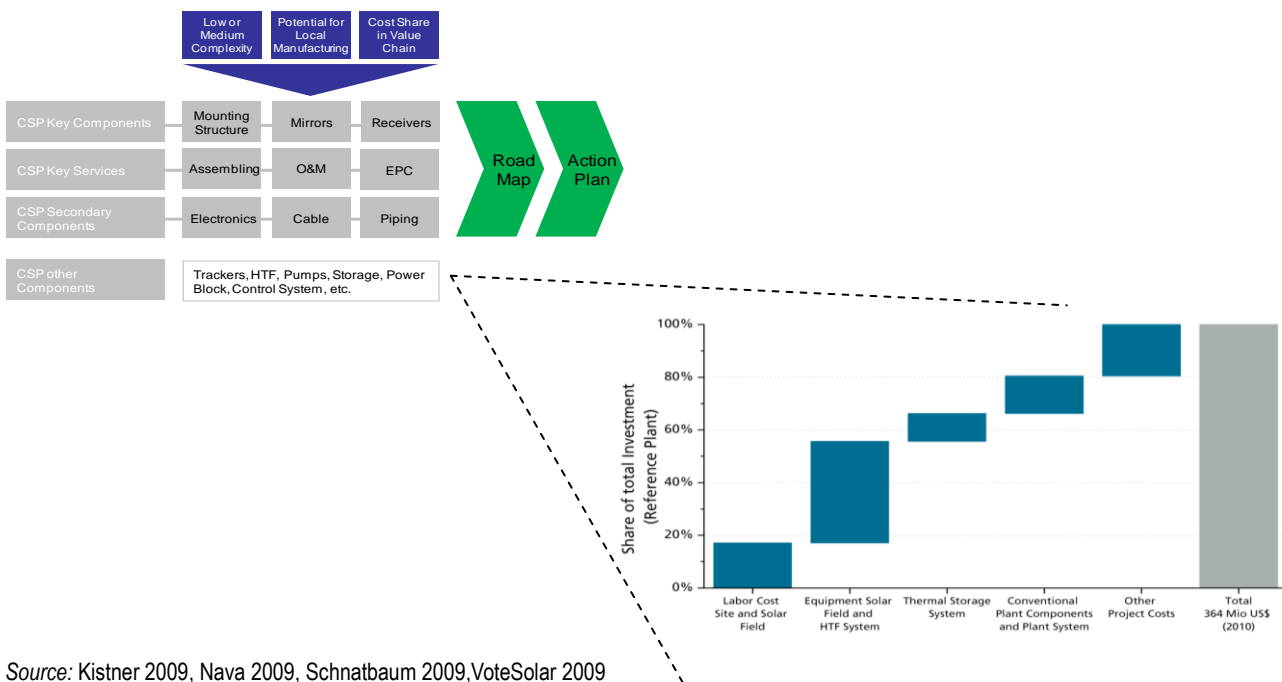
Low or Medium Complexity

Potential for Local Manufacturing

Cost Share in Value Chain

CSP Key Components

Mounting Structure

Mirrors

Receivers

CSP Key Services

Assembling

O&M

EPC

CSP Secondary Components

Electronics

Cable

Piping

Road Map

Action Plan

CSP other Components

Trackers, HTF, Pumps, Storage, Power Block, Control System, etc.

Share of total Investment (Reference Plant)

100%

80%

60%

40%

20%

0%

Labor Cost Site and Solar Field

Equipment Solar Field and HTF System

Thermal Storage System

Conventional Plant Components and Plant System

Other Project Costs

Total 364 Mio US$ (2010)

Source: Kistner 2009, Nava 2009, Schnatbaum 2009, VoteSolar 2009